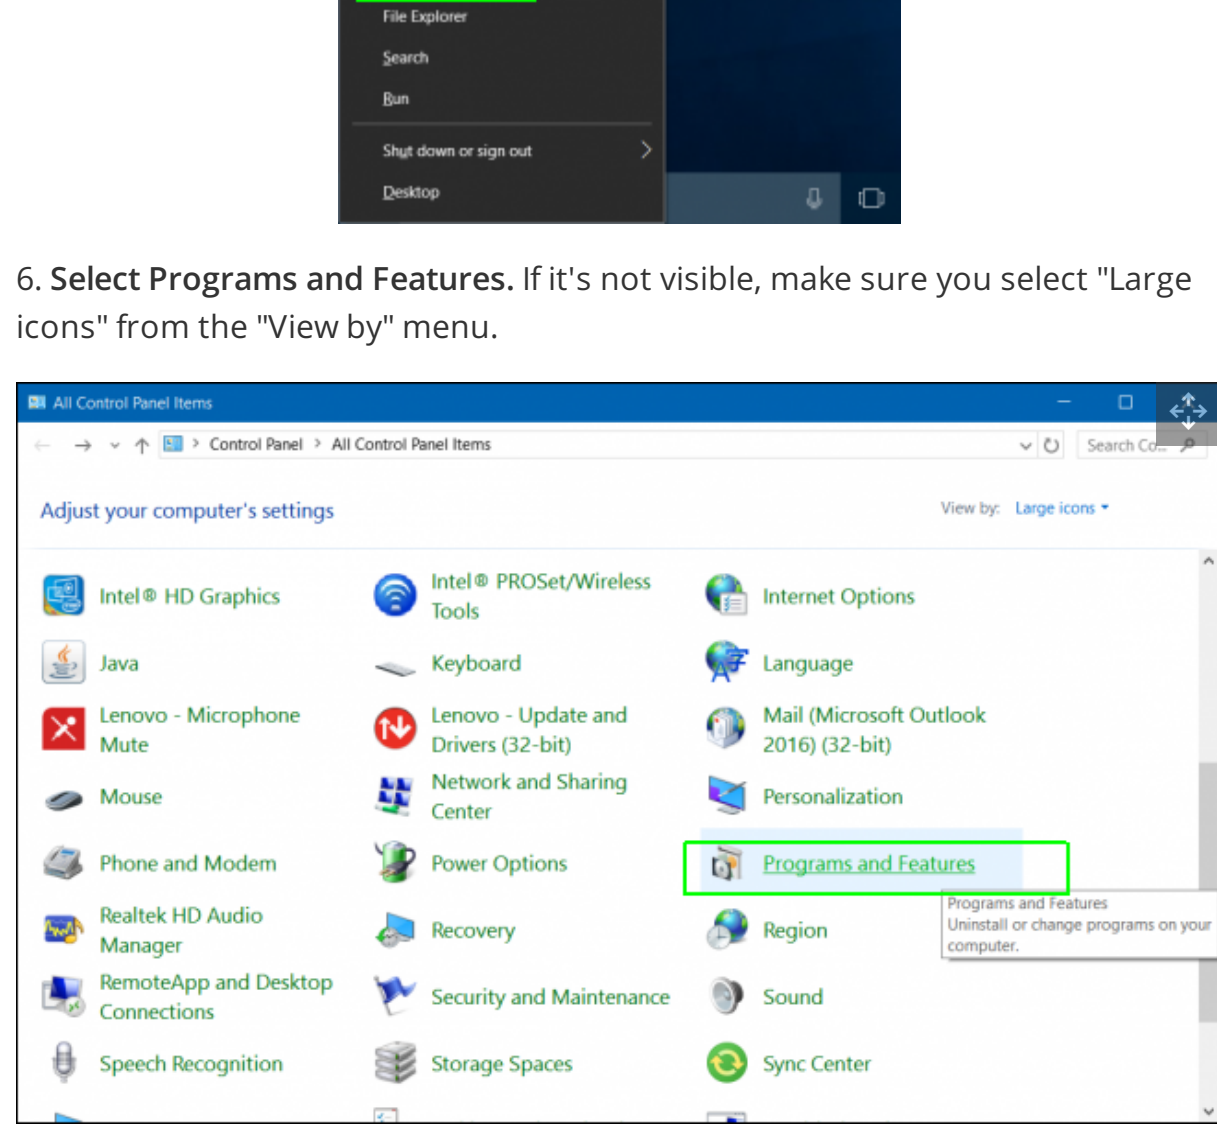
File Explorer
Search
Run
Shut down or sign out
Desktop

6. **Select Programs and Features.** If it's not visible, make sure you select "Large icons" from the "View by" menu.

All Control Panel Items

Control Panel > All Control Panel Items

Search Co...

Adjust your computer's settings

View by: Large icons

Intel® HD Graphics
Java
Lenovo - Microphone Mute
Mouse
Phone and Modem
Realtek HD Audio Manager
RemoteApp and Desktop Connections
Speech Recognition

Intel® PROSet/Wireless Tools
Keyboard
Lenovo - Update and Drivers (32-bit)
Network and Sharing Center
Power Options
Recovery
Security and Maintenance
Storage Spaces

Internet Options
Language
Mail (Microsoft Outlook 2016) (32-bit)
Personalization
Programs and Features
Region
Sound
Sync Center

Programs and Features
Uninstall or change programs on your computer.